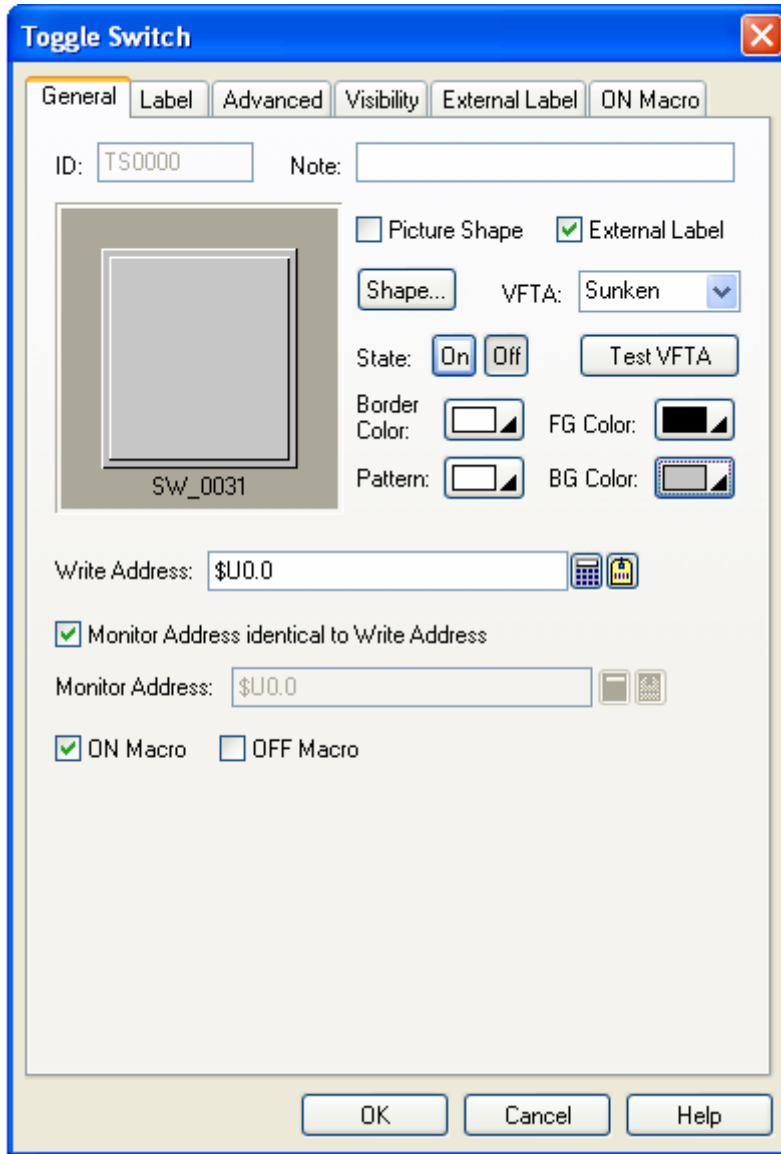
Toggle Switch

General | Label | Advanced | Visibility | External Label | ON Macro

ID: TS0000 Note:

SW_0031

Picture Shape External Label

Shape... VFTA: Sunken

State: On Off Test VFTA

Border Color: FG Color:

Pattern: BG Color:

Write Address: $U0.0

Monitor Address identical to Write Address

Monitor Address: $U0.0

ON Macro OFF Macro

OK Cancel Help